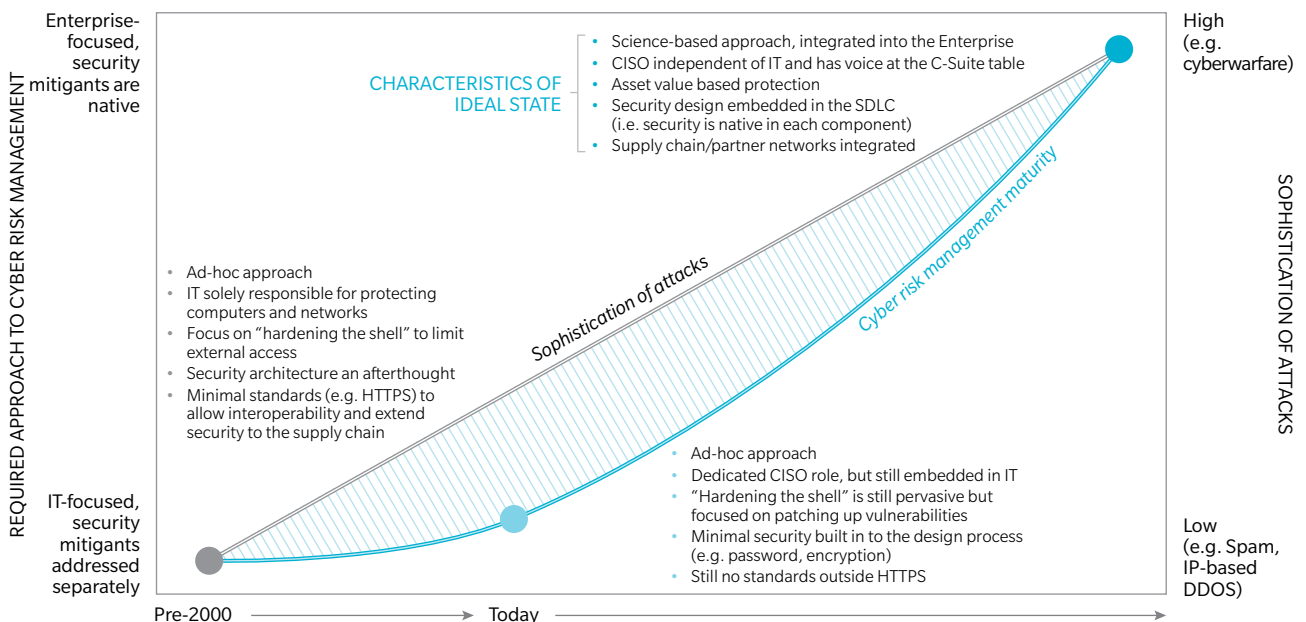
REQUIRED APPROACH TO CYBER RISK MANAGEMENT

Enterprise-focused, security mitigants are native

IT-focused, security mitigants addressed separately

CHARACTERISTICS OF IDEAL STATE

- Science-based approach, integrated into the Enterprise
- CISO independent of IT and has voice at the C-Suite table
- Asset value based protection
- Security design embedded in the SDLC (i.e. security is native in each component)
- Supply chain/partner networks integrated

High (e.g. cyberwarfare)

- Ad-hoc approach
- IT solely responsible for protecting computers and networks
- Focus on "hardening the shell" to limit external access
- Security architecture an afterthought
- Minimal standards (e.g. HTTPS) to allow interoperability and extend security to the supply chain

Sophistication of attacks

Cyber risk management maturity

- Ad-hoc approach
- Dedicated CISO role, but still embedded in IT
- "Hardening the shell" is still pervasive but focused on patching up vulnerabilities
- Minimal security built in to the design process (e.g. password, encryption)
- Still no standards outside HTTPS

Low (e.g. Spam, IP-based DDOS)

SOPHISTICATION OF ATTACKS

Pre-2000

Today